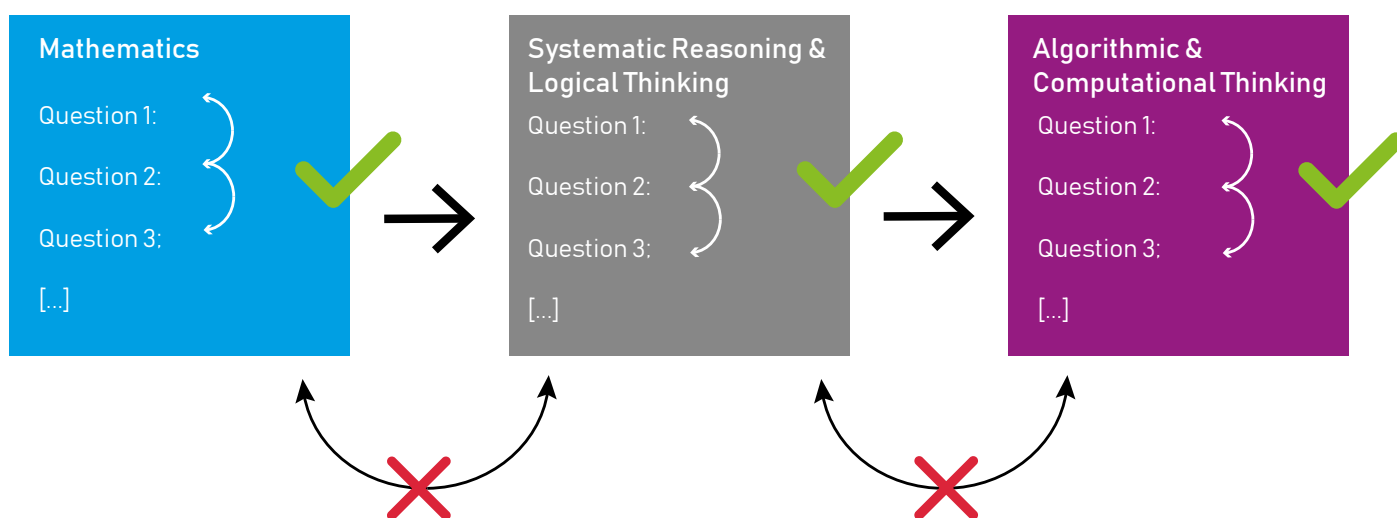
Mathematics

Question 1:

Question 2:

Question 3:

[...]

Systematic Reasoning & Logical Thinking

Question 1:

Question 2:

Question 3:

[...]

Algorithmic & Computational Thinking

Question 1:

Question 2:

Question 3:

[...]